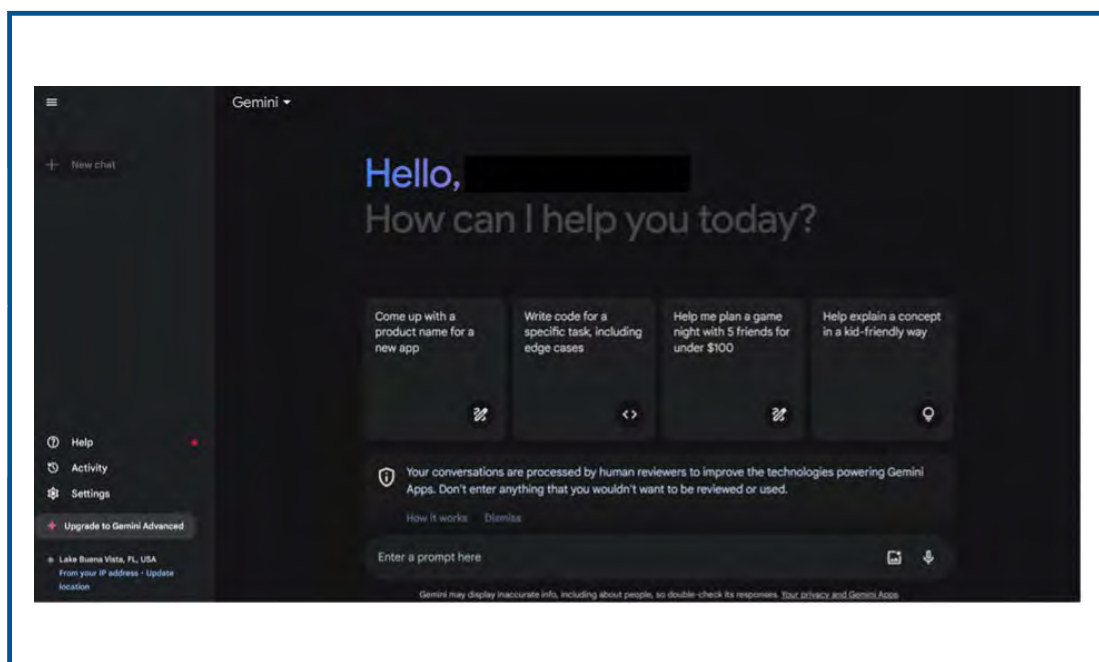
Gemini

New chat

Hello, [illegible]
How can I help you today?

Come up with a product name for a new app

Write code for a specific task, including edge cases

Help me plan a game night with 5 friends for under $100

Help explain a concept in a kid-friendly way

Help
Activity
Settings

Upgrade to Gemini Advanced

Lake Buena Vista, FL, USA
From your IP address · Update location

Your conversations are processed by human reviewers to improve the technologies powering Gemini Apps. Don't enter anything that you wouldn't want to be reviewed or used.

How it works Dismiss

Enter a prompt here

Gemini may display inaccurate info, including about people, so double-check its responses. Your privacy and Gemini Apps